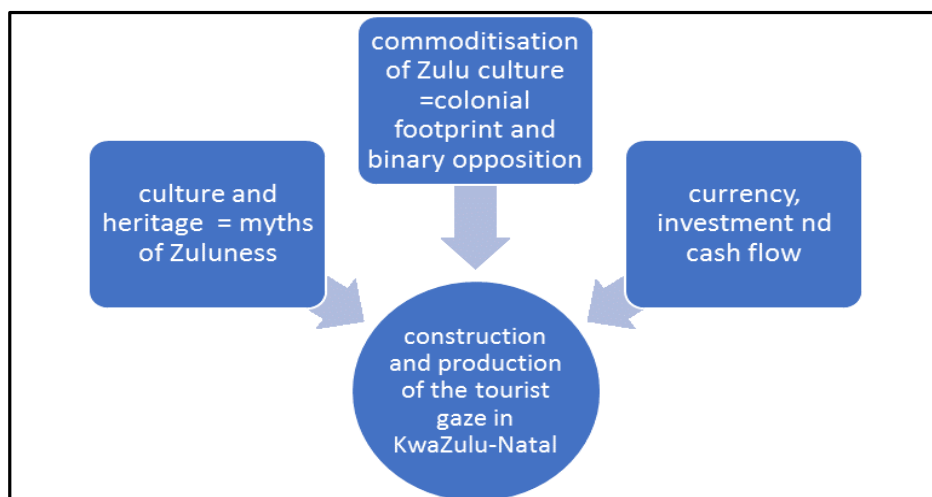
commoditisation of Zulu culture =colonial footprint and binary opposition

culture and heritage = myths of Zuluness

currency, investment nd cash flow

construction and production of the tourist gaze in KwaZulu-Natal